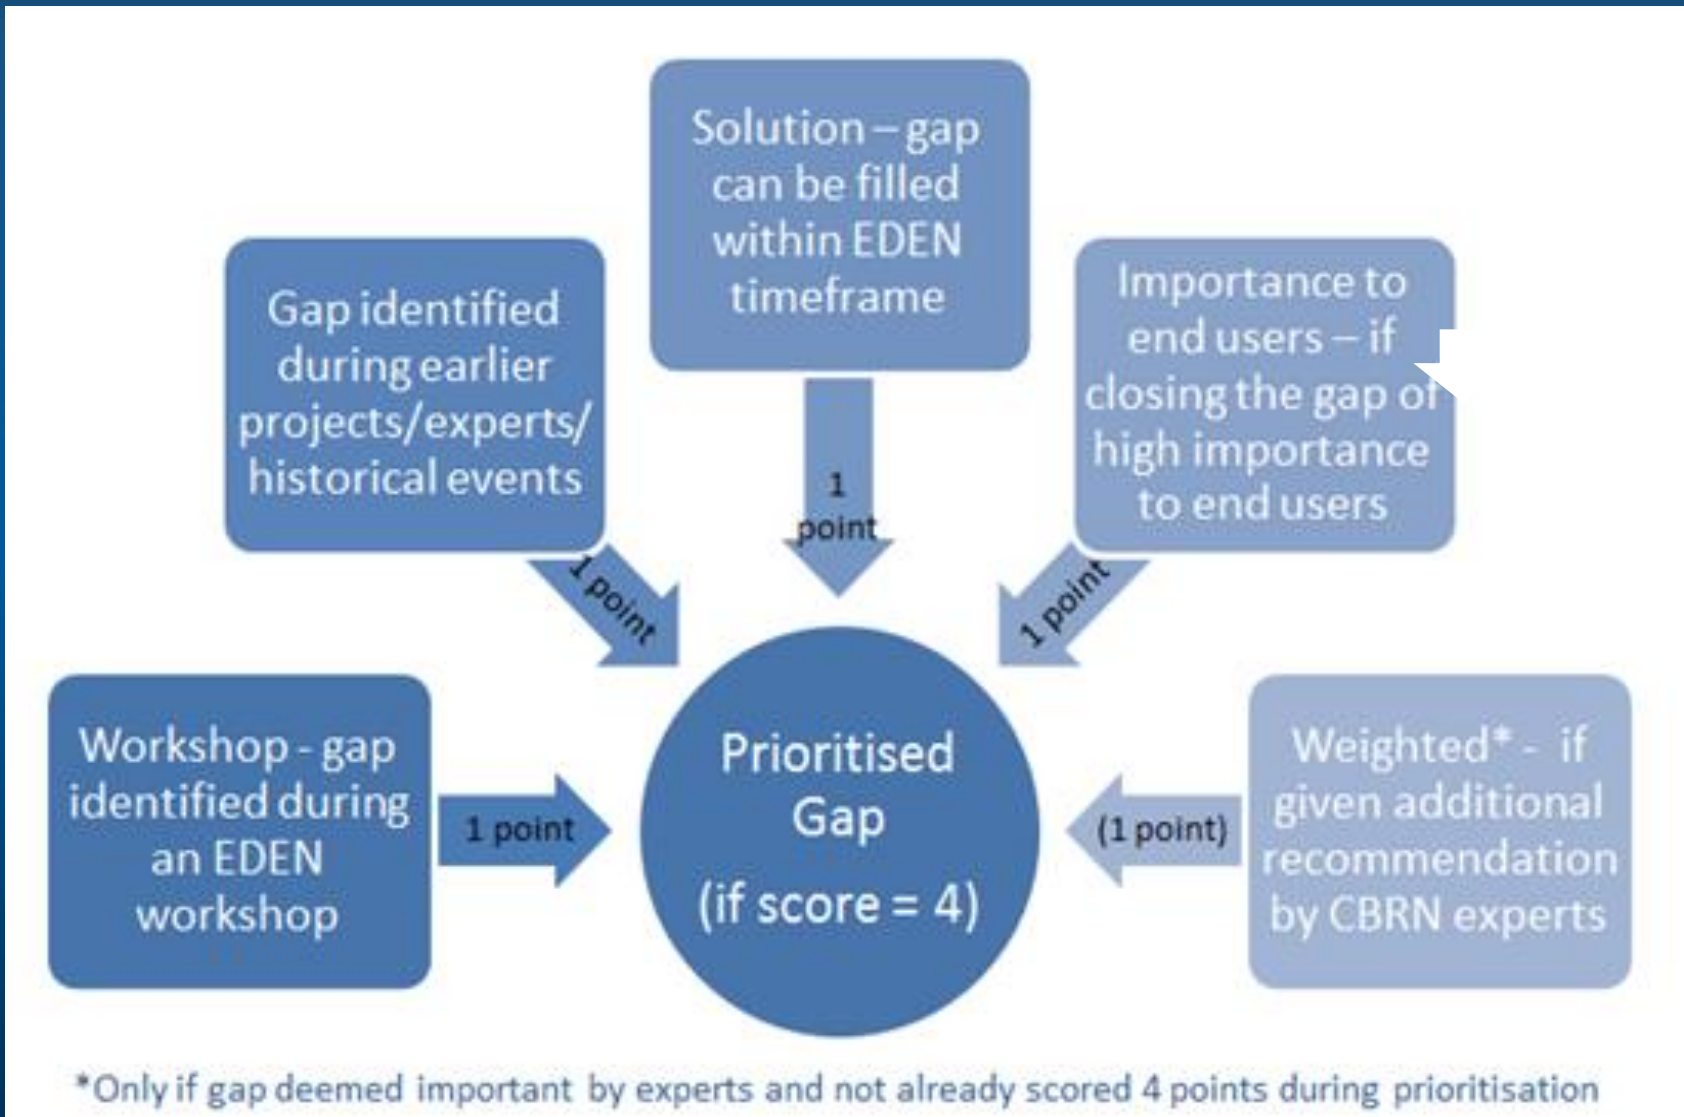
Solution – gap can be filled within EDEN timeframe

Gap identified during earlier projects/experts/ historical events

Importance to end users – if closing the gap of high importance to end users

1 point

1 point

1 point

Workshop - gap identified during an EDEN workshop

1 point

Prioritised Gap

(if score = 4)

(1 point)

Weighted* - if given additional recommendation by CBRN experts

*Only if gap deemed important by experts and not already scored 4 points during prioritisation